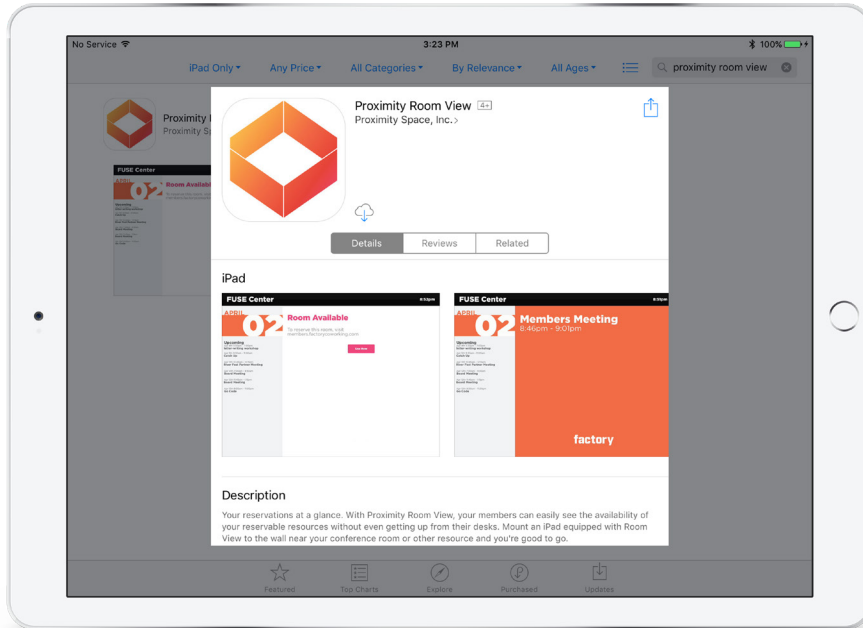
No Service
3:23 PM
100%

iPad Only
Any Price
All Categories
By Relevance
All Ages
proximity room view

Proximity R
Proximity Sp

FUSE Center
02
Room Availab

Proximity Room View 4+
Proximity Space, Inc. >

Details
Reviews
Related

iPad

FUSE Center
8:53pm
APRIL
02
Room Available
To reserve this room, visit members.factoryonworking.com
Upcoming

FUSE Center
8:35pm
APRIL
02
Members Meeting
8:46pm - 9:01pm
Upcoming
factory

Description
Your reservations at a glance. With Proximity Room View, your members can easily see the availability of your reservable resources without even getting up from their desks. Mount an iPad equipped with Room View to the wall near your conference room or other resource and you're good to go.

Featured
Top Charts
Explore
Purchased
Updates